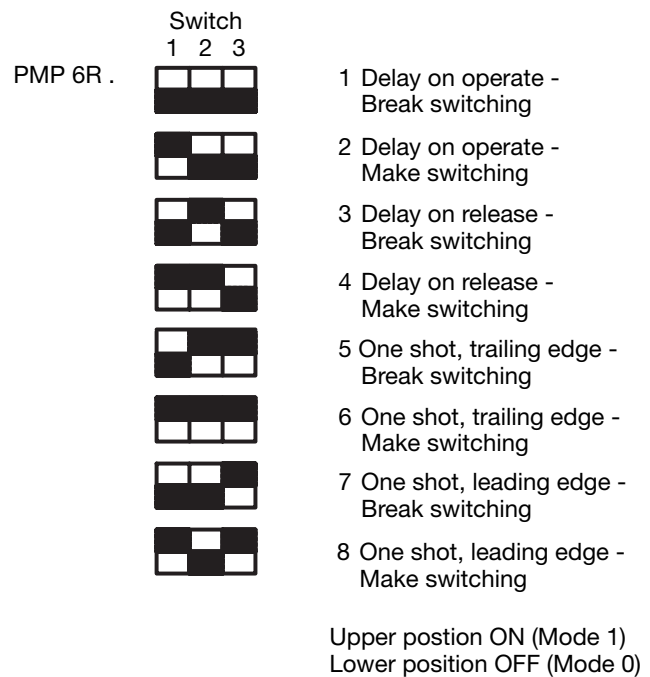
Switch
1 2 3

PMP 6R .

1 Delay on operate - Break switching

2 Delay on operate - Make switching

3 Delay on release - Break switching

4 Delay on release - Make switching

5 One shot, trailing edge - Break switching

6 One shot, trailing edge - Make switching

7 One shot, leading edge - Break switching

8 One shot, leading edge - Make switching

Upper postion ON (Mode 1)
Lower position OFF (Mode 0)